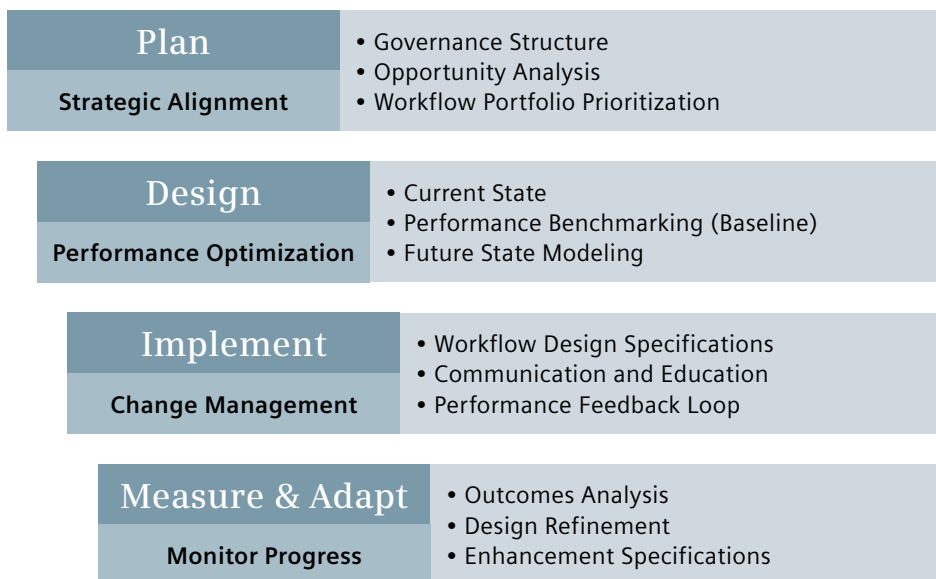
Plan

Strategic Alignment

• Governance Structure
• Opportunity Analysis
• Workflow Portfolio Prioritization

Design

Performance Optimization

• Current State
• Performance Benchmarking (Baseline)
• Future State Modeling

Implement

Change Management

• Workflow Design Specifications
• Communication and Education
• Performance Feedback Loop

Measure & Adapt

Monitor Progress

• Outcomes Analysis
• Design Refinement
• Enhancement Specifications